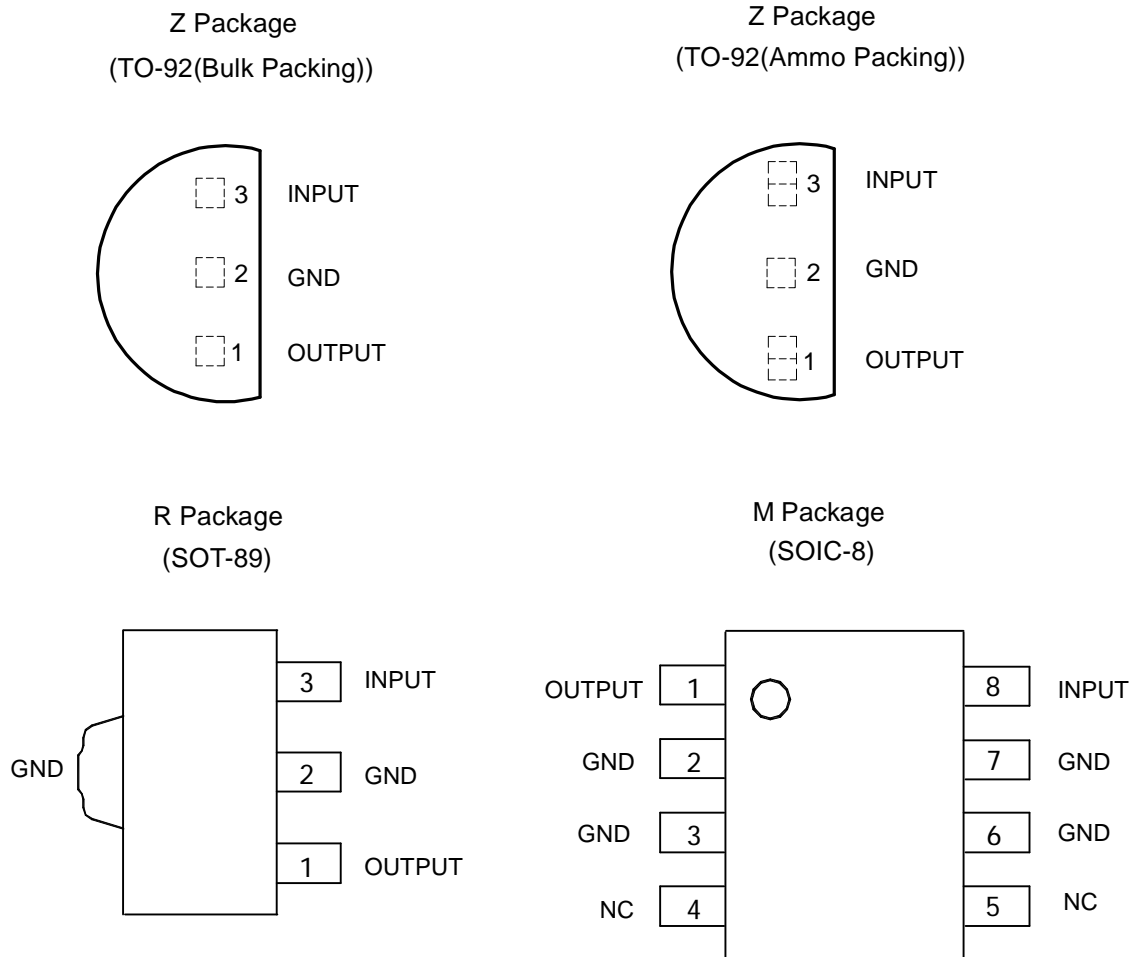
Z Package
(TO-92(Bulk Packing))

3 INPUT
2 GND
1 OUTPUT

Z Package
(TO-92(Ammo Packing))

3 INPUT
2 GND
1 OUTPUT

R Package
(SOT-89)

GND
3 INPUT
2 GND
1 OUTPUT

M Package
(SOIC-8)

OUTPUT 1
GND 2
GND 3
NC 4
8 INPUT
7 GND
6 GND
5 NC